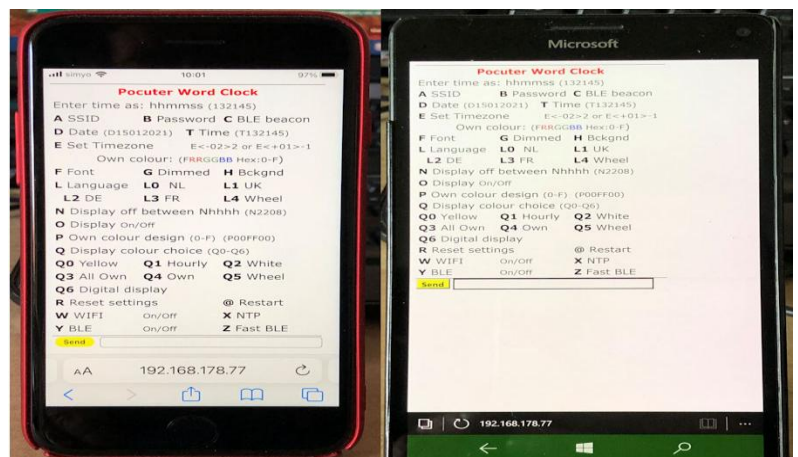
simyo 10:01 97%

Pocuter Word Clock
Enter time as: hhmmss (132145)
A SSID B Password C BLE beacon
D Date (D15012021) T Time (T132145)
E Set Timezone E<-02>2 or E<+01>-1
Own colour: (FRRGGBB Hex:0-F)
F Font G Dimmed H Bckgnd
L Language L0 NL L1 UK
L2 DE L3 FR L4 Wheel
N Display off between Nhhhh (N2208)
O Display On/Off
P Own colour design (0-F) (P00FF00)
Q Display colour choice (Q0-Q6)
Q0 Yellow Q1 Hourly Q2 White
Q3 All Own Q4 Own Q5 Wheel
Q6 Digital display
R Reset settings @ Restart
W WIFI On/Off X NTP
Y BLE On/Off Z Fast BLE
Send

AA 192.168.178.77

Microsoft

Pocuter Word Clock
Enter time as: hhmmss (132145)
A SSID B Password C BLE beacon
D Date (D15012021) T Time (T132145)
E Set Timezone E<-02>2 or E<+01>-1
Own colour: (FRRGGBB Hex:0-F)
F Font G Dimmed H Bckgnd
L Language L0 NL L1 UK
L2 DE L3 FR L4 Wheel
N Display off between Nhhhh (N2208)
O Display On/Off
P Own colour design (0-F) (P00FF00)
Q Display colour choice (Q0-Q6)
Q0 Yellow Q1 Hourly Q2 White
Q3 All Own Q4 Own Q5 Wheel
Q6 Digital display
R Reset settings @ Restart
W WIFI On/Off X NTP
Y BLE On/Off Z Fast BLE
Send

192.168.178.77